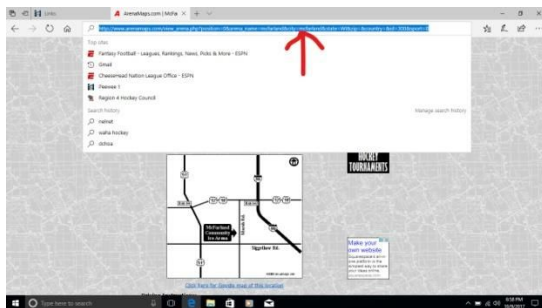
Links
Arenamaps.com | McFa

http://www.arenamaps.com/view_arena.php?position=0&arena_name=mcfarland&city=mcfarland&state=WI&zip=&country=&id=100&pos=0

Top sites
Fantasy Football - Leagues, Rankings, News, Picks & More - ESPN
Gmail
Cheesehead Nation League Office - ESPN
Pewaxe 1
Region 4 Hockey Council

Search history
Manage search history
nalnat
sasha hockey
dohsa

HOCKEY TOURNAMENTS

McFarland Community Ice Arena

Siggelkow Rd.

Make your own website

Click here for Google map of this location

Type here to search

5:18 PM
10/8/2017